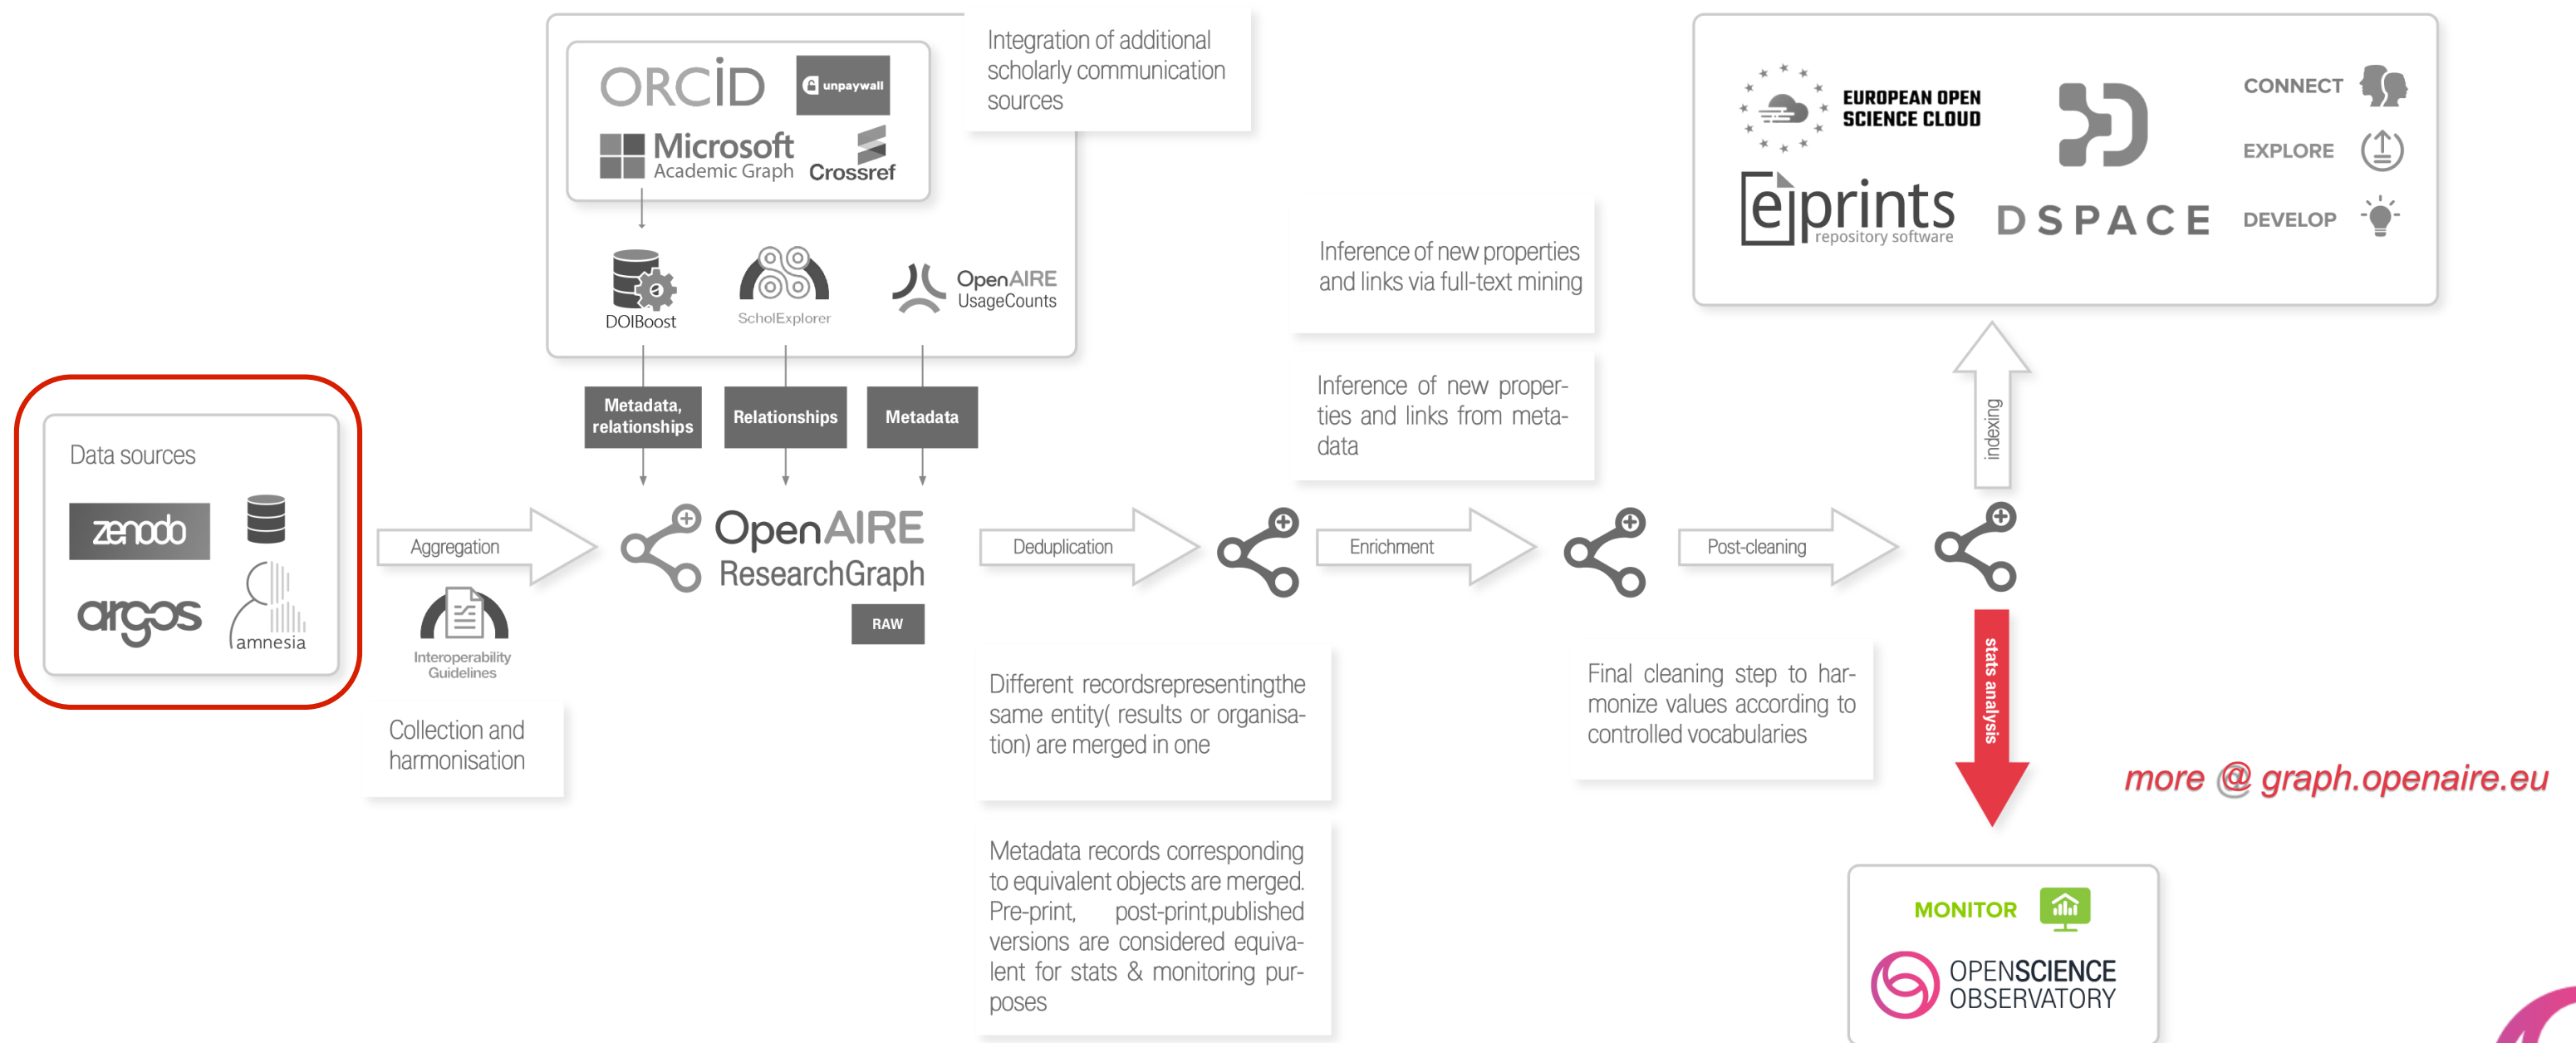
ORCID
unpaywall
Microsoft Academic Graph
Crossref

Integration of additional scholarly communication sources

DOIBoost
ScholExplorer
OpenAIRE UsageCounts

Metadata, relationships
Relationships
Metadata

Data sources
zenodo
argos
amnesia

Aggregation

Interoperability Guidelines

Collection and harmonisation

OpenAIRE ResearchGraph
RAW

Deduplication

Different recordsrepresentingthe same entity( results or organisation) are merged in one

Metadata records corresponding to equivalent objects are merged. Pre-print, post-print,published versions are considered equivalent for stats & monitoring purposes

Inference of new properties and links via full-text mining

Inference of new properties and links from metadata

Enrichment

Final cleaning step to harmonize values according to controlled vocabularies

Post-cleaning

EUROPEAN OPEN SCIENCE CLOUD
eprints repository software
DSPACE
CONNECT
EXPLORE
DEVELOP

indexing

stats analysis

more @ graph.openaire.eu

MONITOR
OPENSCIENCE OBSERVATORY